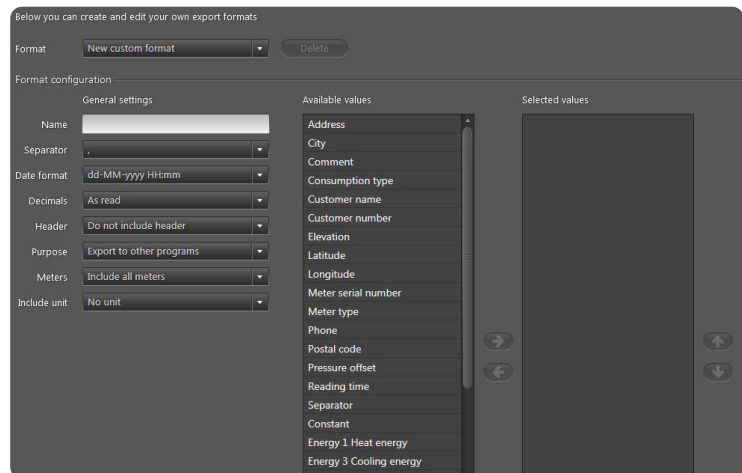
Below you can create and edit your own export formats

Format New custom format Delete

Format configuration

General settings

Name

Separator ,

Date format dd-MM-yyyy HH:mm

Decimals As read

Header Do not include header

Purpose Export to other programs

Meters Include all meters

Include unit No unit

Available values

Address
City
Comment
Consumption type
Customer name
Customer number
Elevation
Latitude
Longitude
Meter serial number
Meter type
Phone
Postal code
Pressure offset
Reading time
Separator
Constant
Energy 1 Heat energy
Energy 3 Cooling energy

Selected values